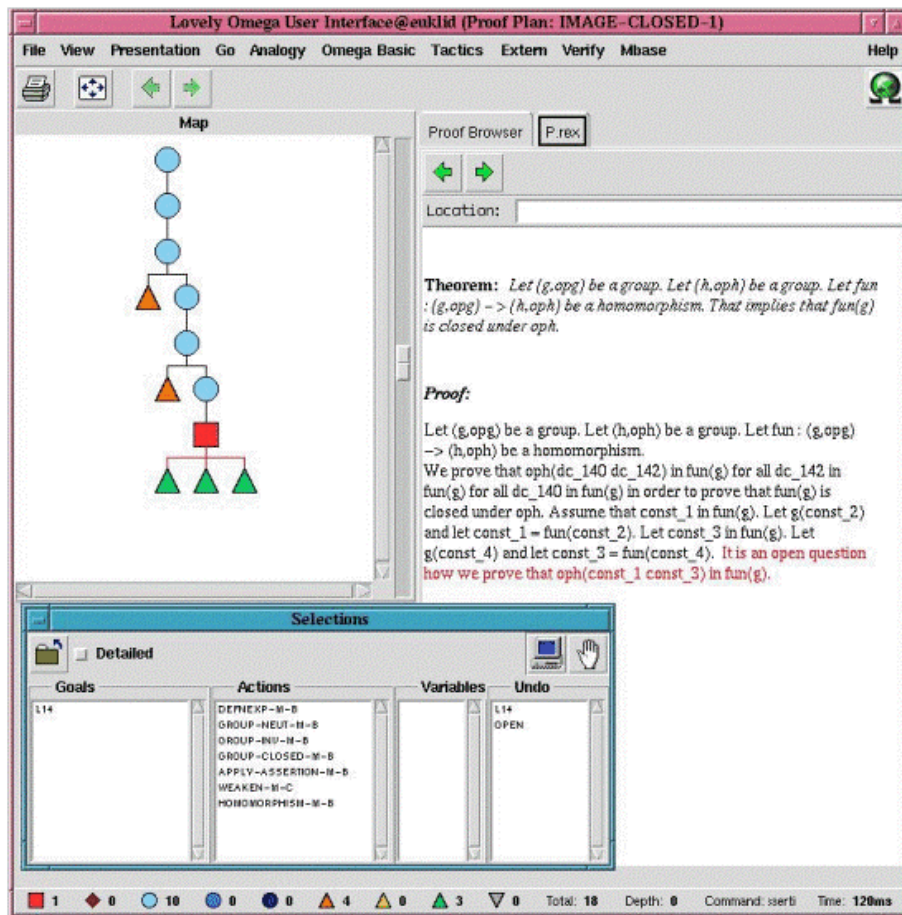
Lovely Omega User Interface@euklid (Proof Plan: IMAGE-CLOSED-1)

File View Presentation Go Analogy Omega Basic Tactics Extern Verify Mbase Help

Map

Proof Browser P.rex

Location:

**Theorem:** *Let (g,opg) be a group. Let (h,oph) be a group. Let fun : (g,opg) – > (h,oph) be a homomorphism. That implies that fun(g) is closed under oph.*

***Proof:***

Let (g,opg) be a group. Let (h,oph) be a group. Let fun : (g,opg) –> (h,oph) be a homomorphism.
We prove that oph(dc_140 dc_142) in fun(g) for all dc_142 in fun(g) for all dc_140 in fun(g) in order to prove that fun(g) is closed under oph. Assume that const_1 in fun(g). Let g(const_2) and let const_1 = fun(const_2). Let const_3 in fun(g). Let g(const_4) and let const_3 = fun(const_4). It is an open question how we prove that oph(const_1 const_3) in fun(g).

Selections

Detailed

Goals
L14

Actions
DEFNEXP-M-B
GROUP-NEUT-M-B
GROUP-INV-M-B
GROUP-CLOSED-M-B
APPLY-ASSERTION-M-B
WEAKEN-M-C
HOMOMORPHISM-M-B

Variables

Undo
L14
OPEN

1 0 10 0 0 4 0 3 0 Total: 18 Depth: 0 Command: sserti Time: 120ms